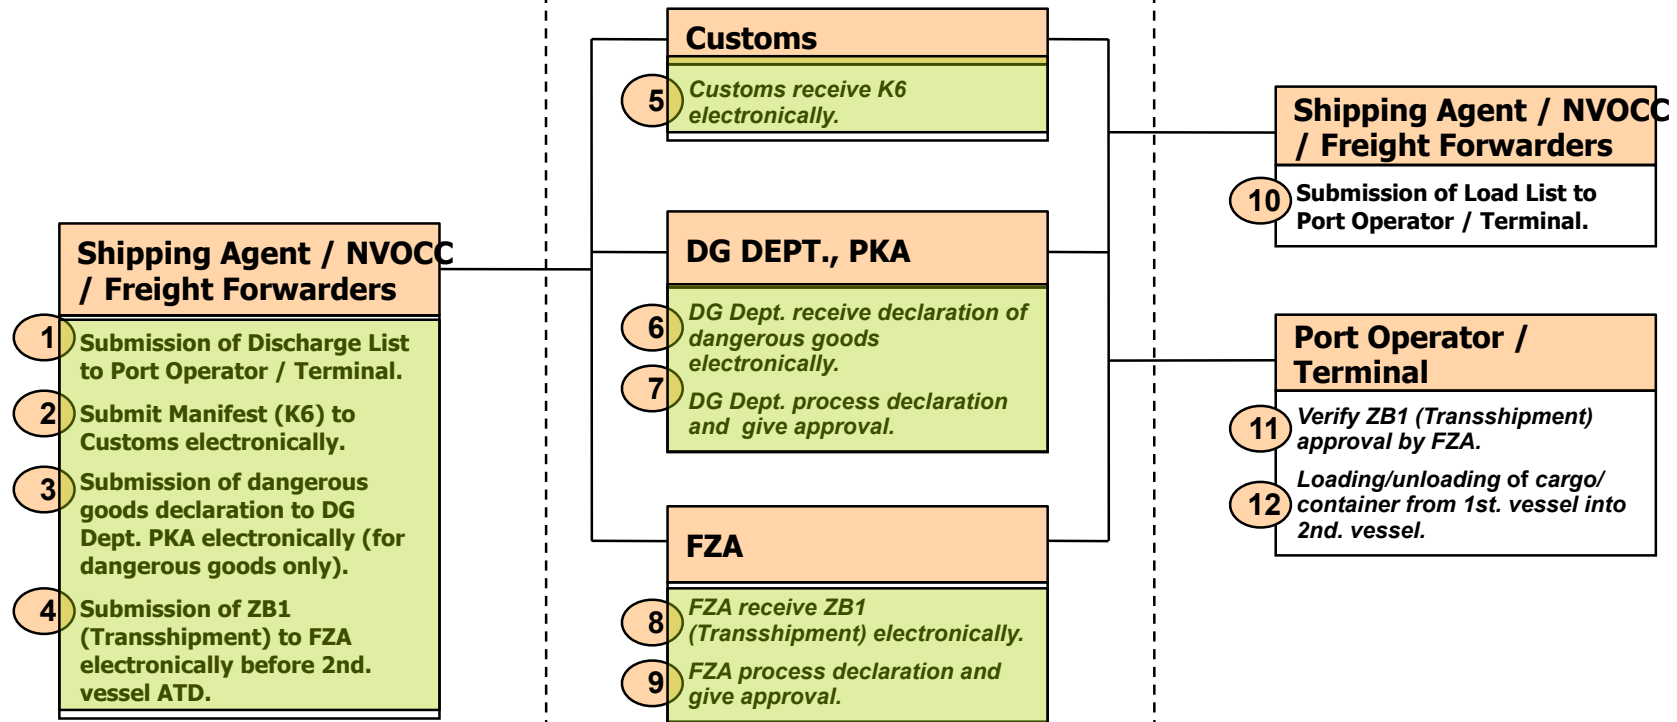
Shipping Agent / NVOCC / Freight Forwarders

1 Submission of Discharge List to Port Operator / Terminal.

2 Submit Manifest (K6) to Customs electronically.

3 Submission of dangerous goods declaration to DG Dept. PKA electronically (for dangerous goods only).

4 Submission of ZB1 (Transshipment) to FZA electronically before 2nd. vessel ATD.

Customs

5 Customs receive K6 electronically.

DG DEPT., PKA

6 DG Dept. receive declaration of dangerous goods electronically.

7 DG Dept. process declaration and give approval.

FZA

8 FZA receive ZB1 (Transshipment) electronically.

9 FZA process declaration and give approval.

Shipping Agent / NVOCC / Freight Forwarders

10 Submission of Load List to Port Operator / Terminal.

Port Operator / Terminal

11 Verify ZB1 (Transshipment) approval by FZA.

12 Loading/unloading of cargo/ container from 1st. vessel into 2nd. vessel.